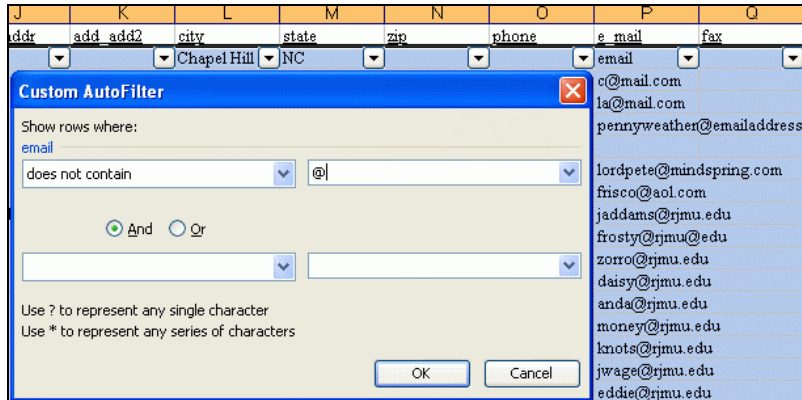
| J | K | L | M | N | O | P | Q |
|---|---|---|---|---|---|---|---|
| ddr | add_add2 | city | state | zip | phone | e_mail | fax |
| | | Chapel Hill | NC | | | email | |

Custom AutoFilter

Show rows where:
email

does not contain
@

And Or

Use ? to represent any single character
Use * to represent any series of characters

OK Cancel

c@mail.com
la@mail.com
pennyweather@emailaddress

lordpete@mindspring.com
frisco@aol.com
jaddams@rjmu.edu
frosty@rjmu@edu
zorro@rjmu.edu
daisy@rjmu.edu
anda@rjmu.edu
money@rjmu.edu
knots@rjmu.edu
jwage@rjmu.edu
eddie@rjmu.edu